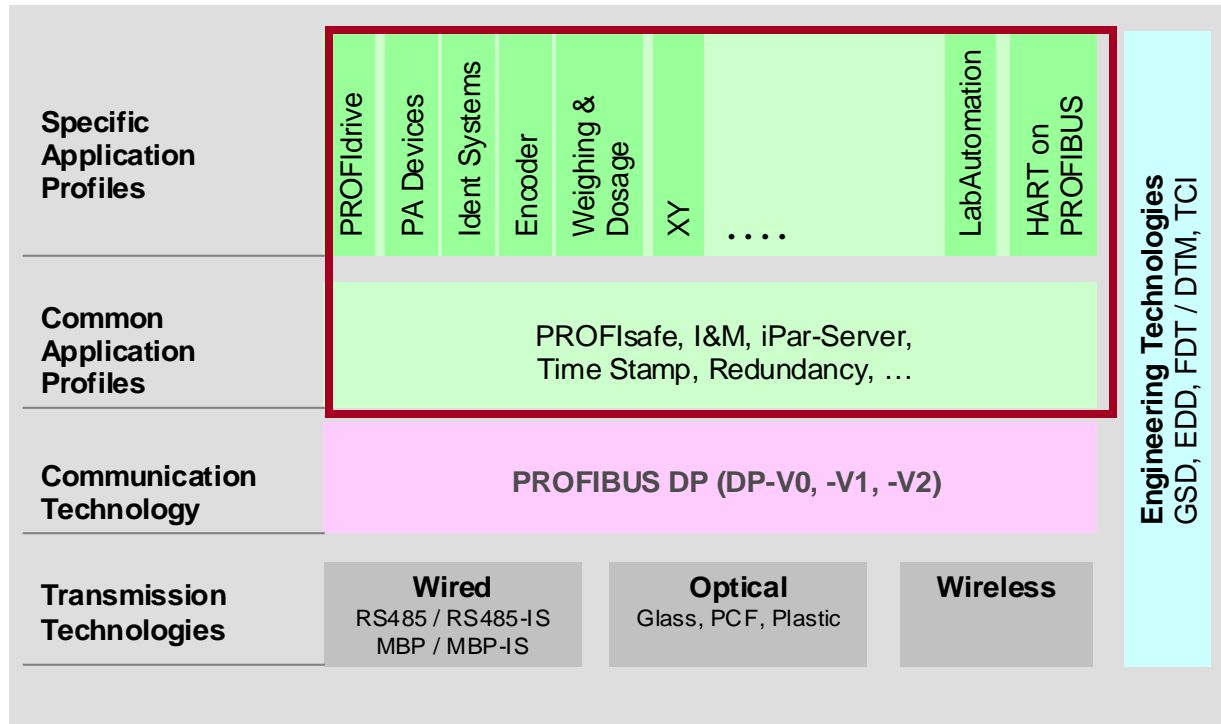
Specific Application Profiles

PROFIdrive

PA Devices

Ident Systems

Encoder

Weighing & Dosage

XY

....

LabAutomation

HART on PROFIBUS

Common Application Profiles

PROFIsafe, I&M, iPar-Server, Time Stamp, Redundancy, …

Communication Technology

PROFIBUS DP (DP-V0, -V1, -V2)

Transmission Technologies

Wired
RS485 / RS485-IS
MBP / MBP-IS

Optical
Glass, PCF, Plastic

Wireless

Engineering Technologies
GSD, EDD, FDT / DTM, TCI